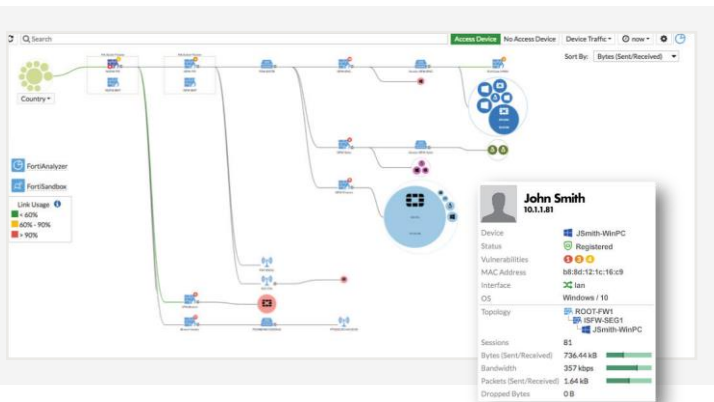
Search

Access Device | No Access Device | Device Traffic | now

Sort By: Bytes (Sent/Received)

Country

FortiAnalyzer

FortiSandbox

Link Usage
< 60%
60% - 90%
> 90%

John Smith
10.1.1.81

| | |
|---|---|
| Device | JSmith-WinPC |
| Status | Registered |
| Vulnerabilities | 5 3 4 |
| MAC Address | b8:8d:12:1c:16:c9 |
| Interface | lan |
| OS | Windows / 10 |
| Topology | ROOT-FW1 ISFW-SEG1 JSmith-WinPC |
| Sessions | 81 |
| Bytes (Sent/Received) | 736.44 kB |
| Bandwidth | 357 kbps |
| Packets (Sent/Received) | 1.64 kB |
| Dropped Bytes | 0 B |